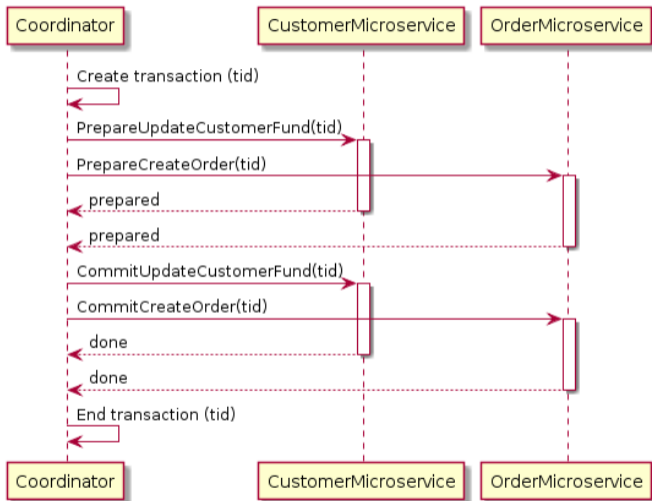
Coordinator
CustomerMicroservice
OrderMicroservice

Create transaction (tid)
PrepareUpdateCustomerFund(tid)
PrepareCreateOrder(tid)
prepared
prepared
CommitUpdateCustomerFund(tid)
CommitCreateOrder(tid)
done
done
End transaction (tid)

Coordinator
CustomerMicroservice
OrderMicroservice